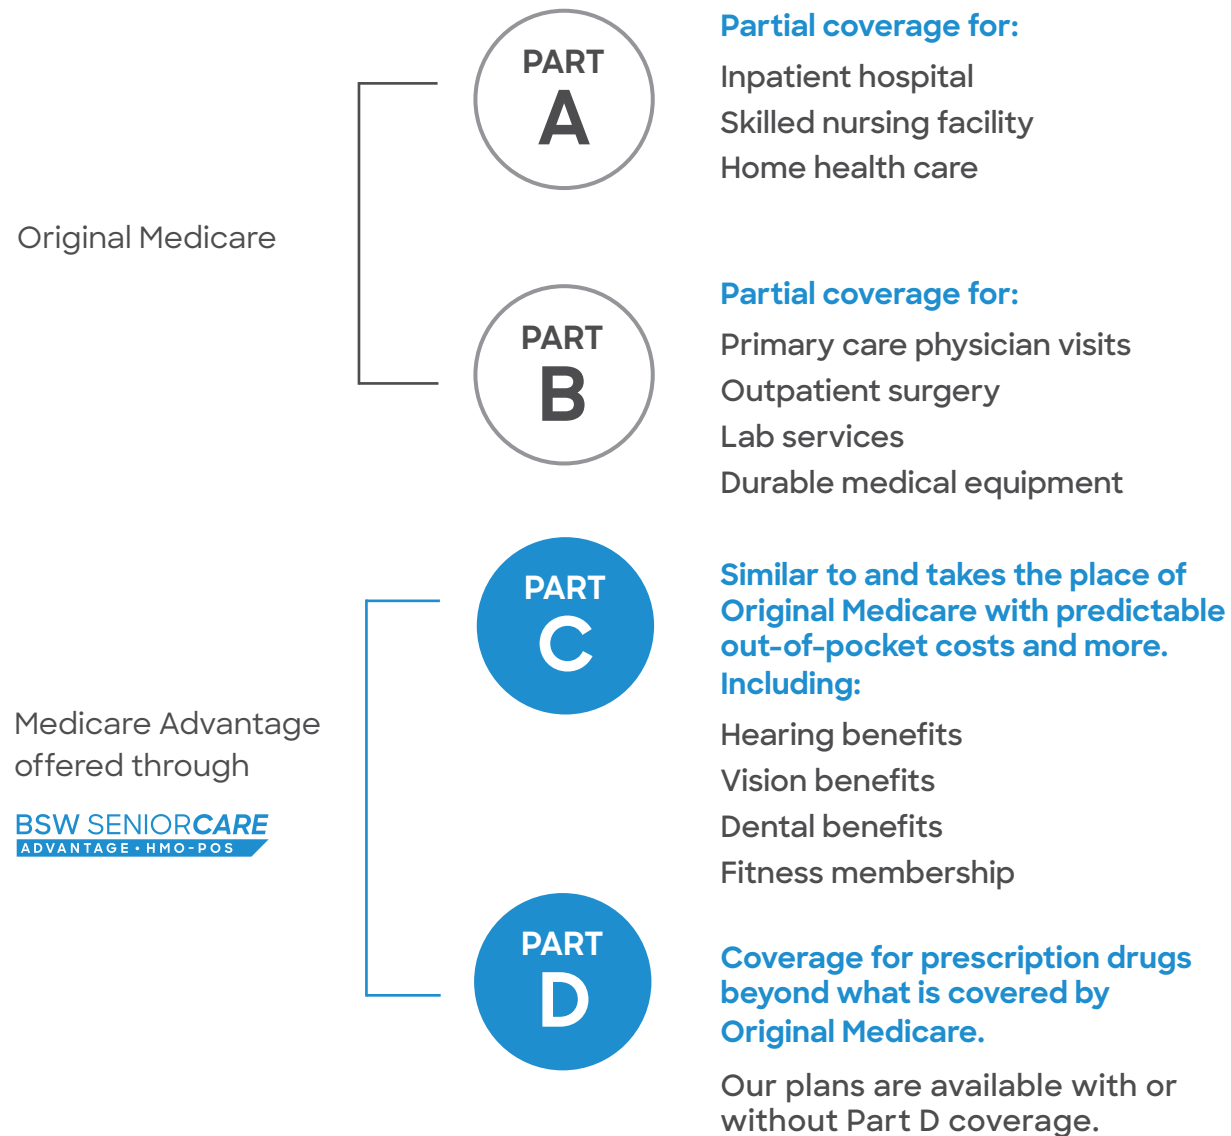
Original Medicare

PART
A

Partial coverage for:

Inpatient hospital
Skilled nursing facility
Home health care

PART
B

Partial coverage for:

Primary care physician visits
Outpatient surgery
Lab services
Durable medical equipment

Medicare Advantage offered through

BSW SENIORCARE
ADVANTAGE • HMO-POS

PART
C

Similar to and takes the place of Original Medicare with predictable out-of-pocket costs and more. Including:

Hearing benefits
Vision benefits
Dental benefits
Fitness membership

PART
D

Coverage for prescription drugs beyond what is covered by Original Medicare.

Our plans are available with or without Part D coverage.